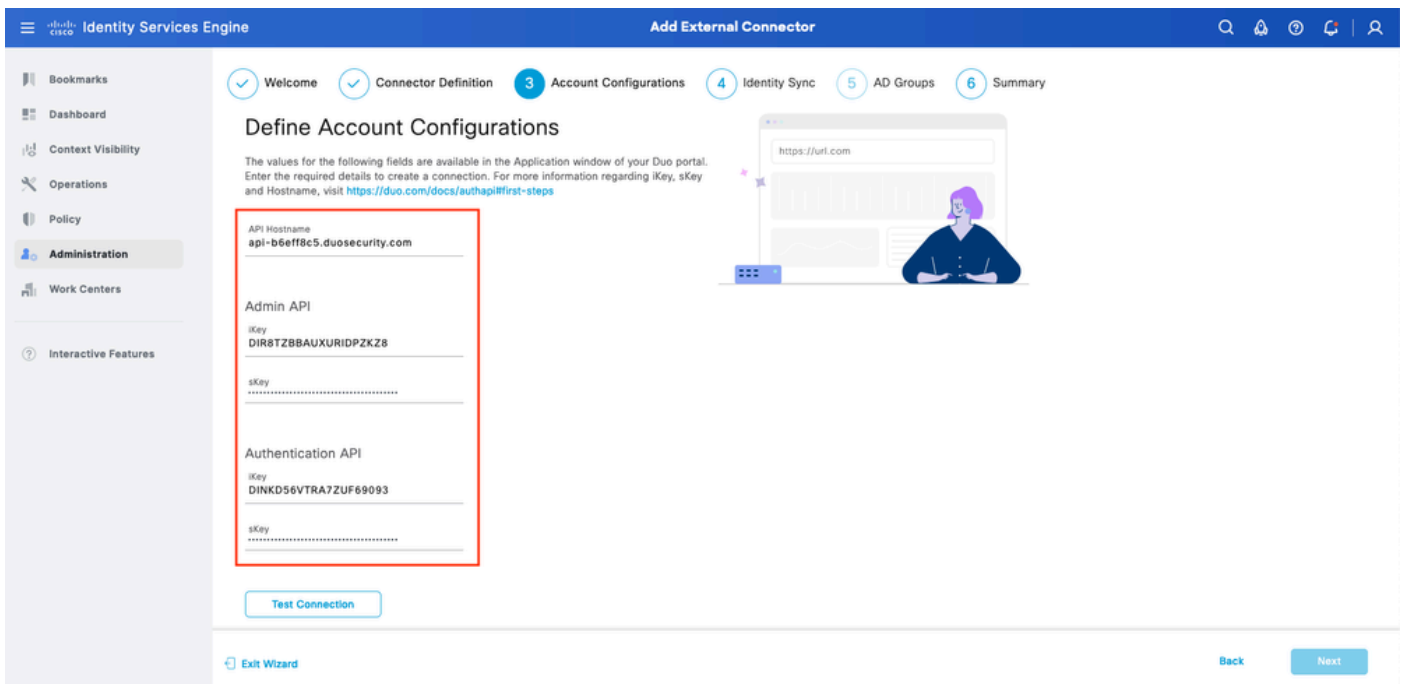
Identity Services Engine

Add External Connector

Bookmarks
Dashboard
Context Visibility
Operations
Policy
Administration
Work Centers

Interactive Features

Welcome
Connector Definition
3 Account Configurations
4 Identity Sync
5 AD Groups
6 Summary

Define Account Configurations

The values for the following fields are available in the Application window of your Duo portal. Enter the required details to create a connection. For more information regarding iKey, sKey and Hostname, visit https://duo.com/docs/authapi#first-steps

https://url.com

API Hostname
api-b6eff8c5.duosecurity.com

Admin API

iKey
DIR8TZBBAUXURIDPZKZ8

sKey
••••••••••••••••••••••••••••••••••••••••

Authentication API

iKey
DINKD56VTRA7ZUF69093

sKey
••••••••••••••••••••••••••••••••••••••••

Test Connection

Exit Wizard

Back

Next